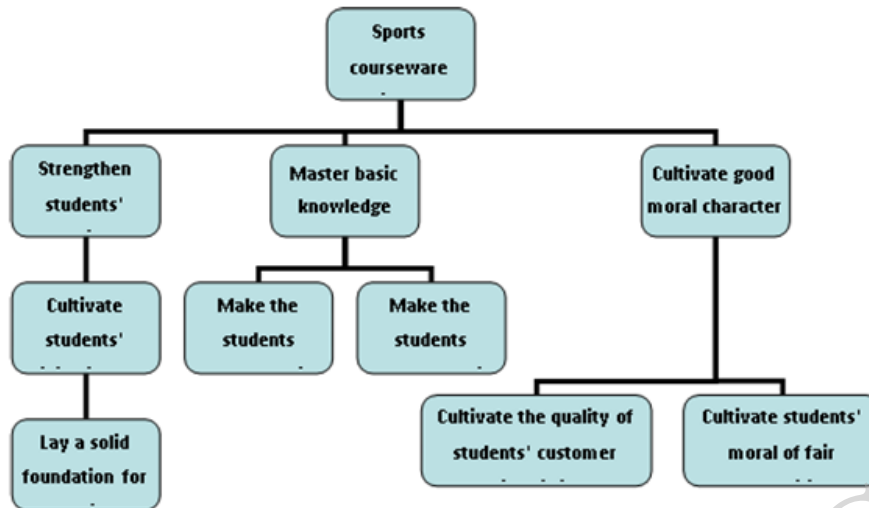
Sports courseware

Strengthen students'

Master basic knowledge

Cultivate good moral character

Cultivate students'

Make the students

Make the students

Lay a solid foundation for

Cultivate the quality of students' customer

Cultivate students' moral of fair